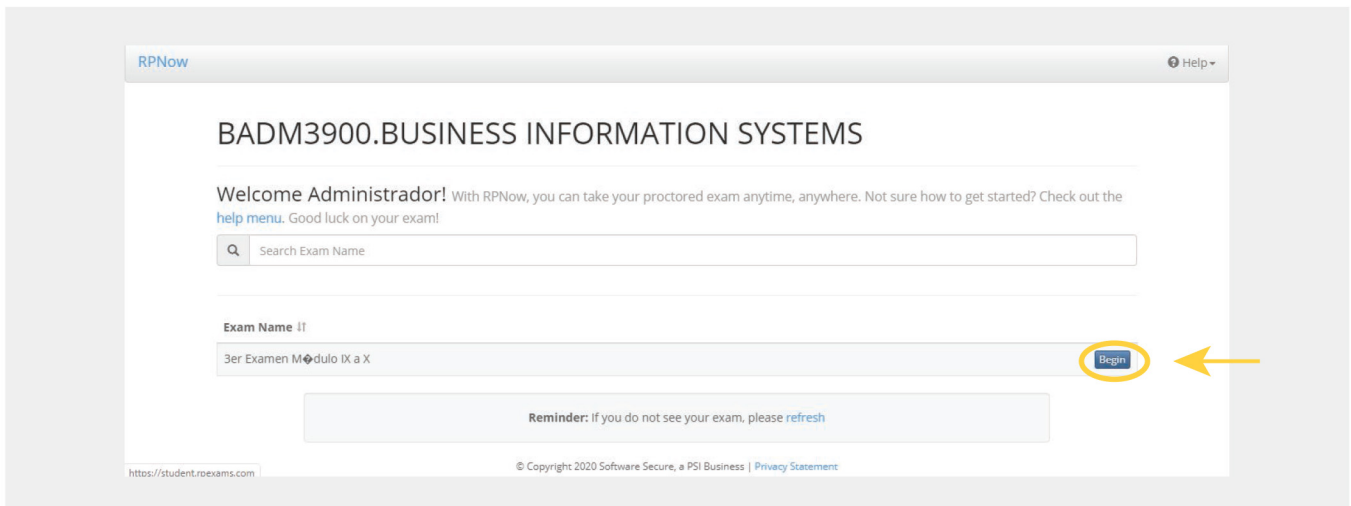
RPNow

Help

BADM3900.BUSINESS INFORMATION SYSTEMS

Welcome Administrador! With RPNow, you can take your proctored exam anytime, anywhere. Not sure how to get started? Check out the help menu. Good luck on your exam!

Search Exam Name

| Exam Name | |
|---|---|
| 3er Examen M�dulo IX a X | Begin |

Reminder: If you do not see your exam, please refresh

https://student.rpexams.com

© Copyright 2020 Software Secure, a PSI Business | Privacy Statement